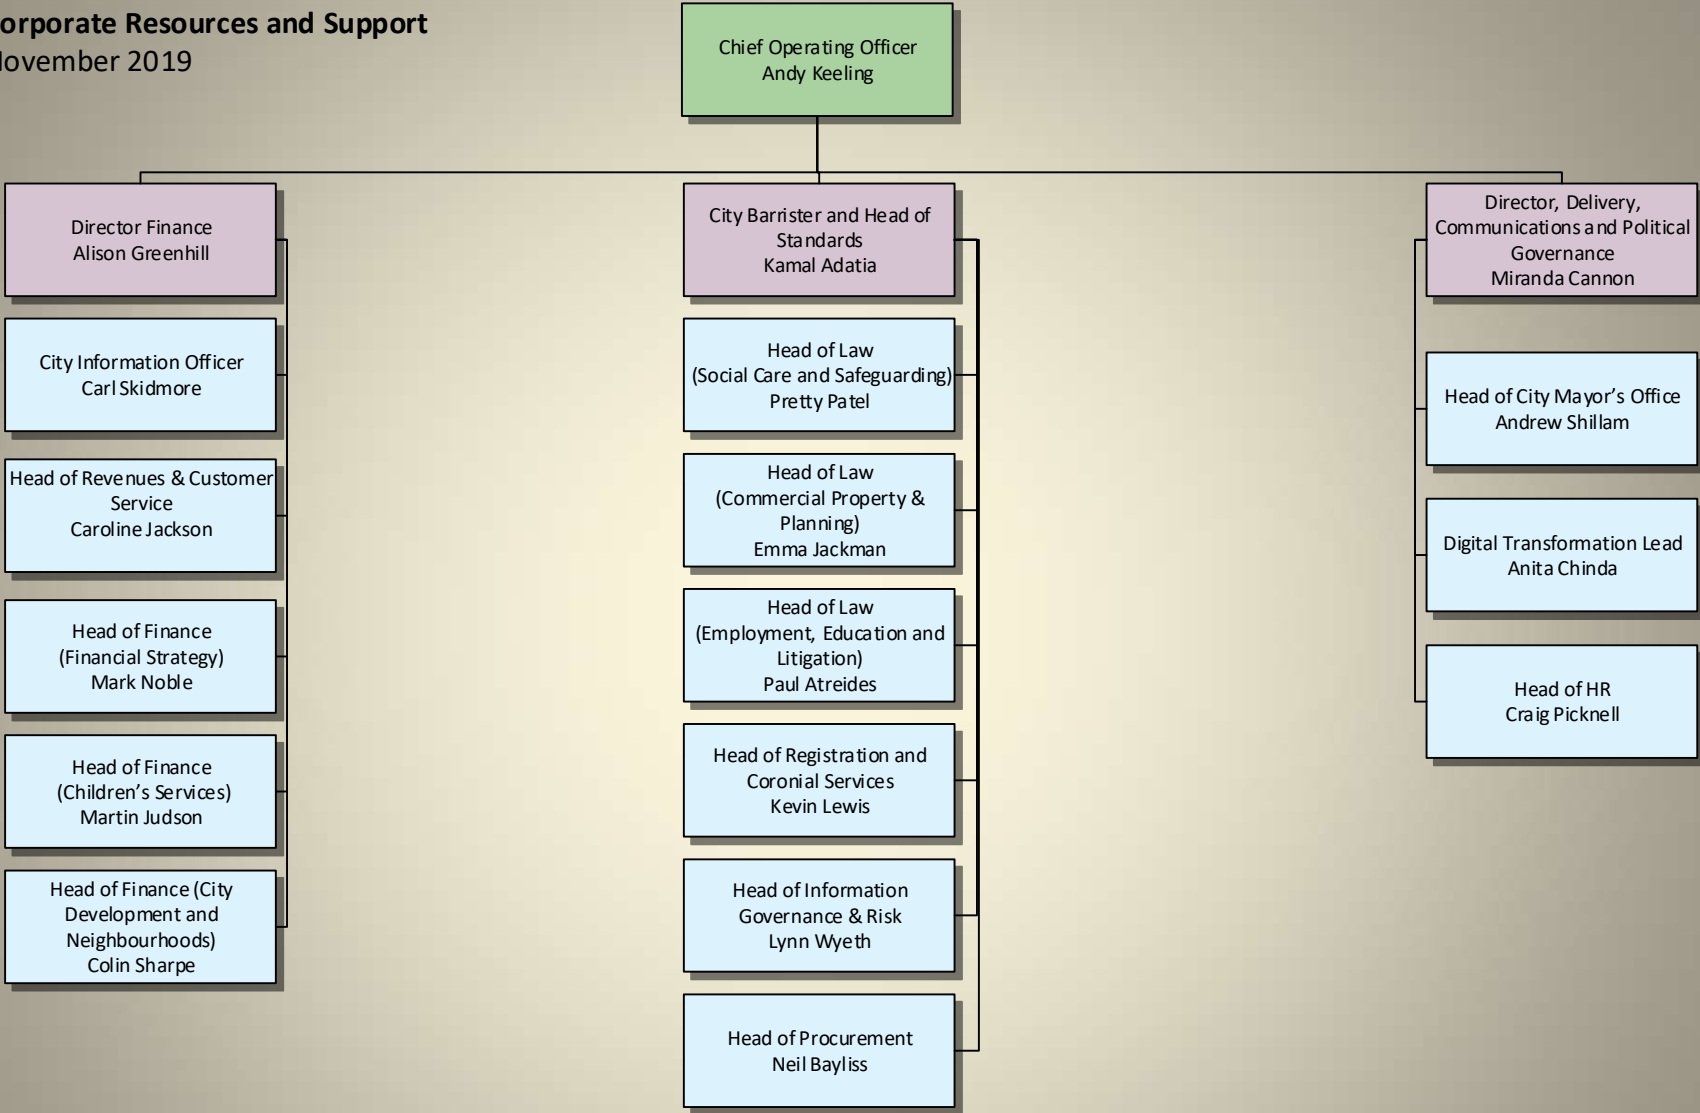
orporate Resources and Support
lovember 2019

Chief Operating Officer
Andy Keeling

Director Finance
Alison Greenhill

City Information Officer
Carl Skidmore

Head of Revenues & Customer Service
Caroline Jackson

Head of Finance
(Financial Strategy)
Mark Noble

Head of Finance
(Children's Services)
Martin Judson

Head of Finance (City Development and Neighbourhoods)
Colin Sharpe

City Barrister and Head of Standards
Kamal Adatia

Head of Law
(Social Care and Safeguarding)
Pretty Patel

Head of Law
(Commercial Property & Planning)
Emma Jackman

Head of Law
(Employment, Education and Litigation)
Paul Atreides

Head of Registration and Coronial Services
Kevin Lewis

Head of Information Governance & Risk
Lynn Wyeth

Head of Procurement
Neil Bayliss

Director, Delivery, Communications and Political Governance
Miranda Cannon

Head of City Mayor's Office
Andrew Shillam

Digital Transformation Lead
Anita Chinda

Head of HR
Craig Picknell